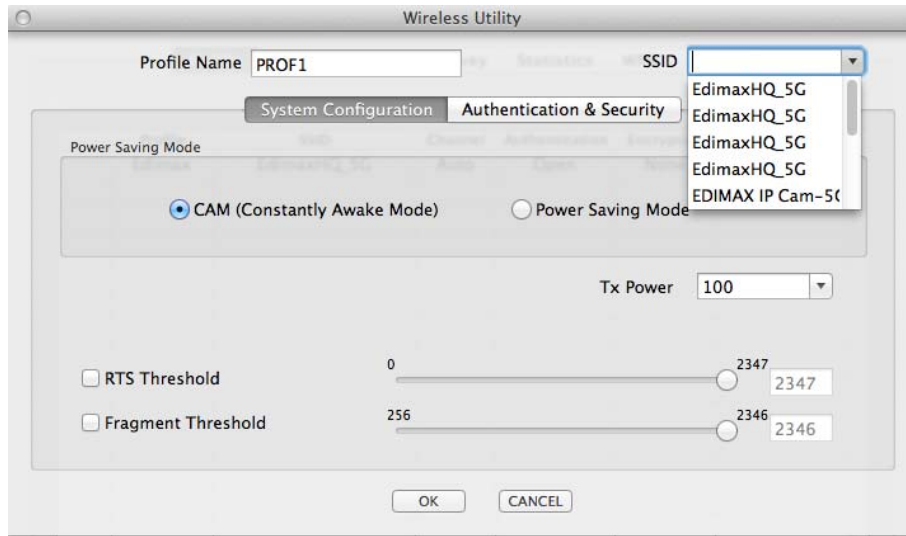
Wireless Utility

Profile Name PROF1

SSID

EdimaxHQ_5G
EdimaxHQ_5G
EdimaxHQ_5G
EdimaxHQ_5G
EDIMAX IP Cam-5(

System Configuration | Authentication & Security

Power Saving Mode

CAM (Constantly Awake Mode)

Power Saving Mode

Tx Power 100

RTS Threshold 0 2347 2347

Fragment Threshold 256 2346 2346

OK CANCEL